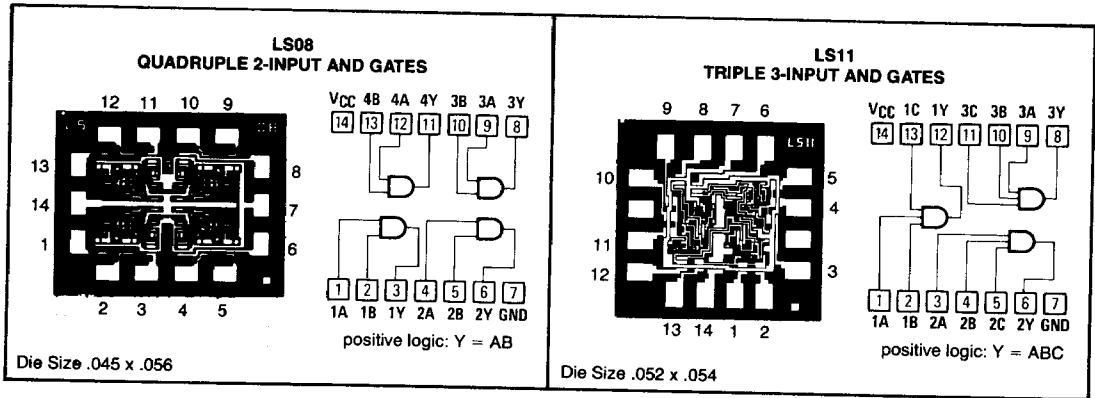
LS08
QUADRUPLE 2-INPUT AND GATES

12 11 10 9

13 8

14 7

1 6

2 3 4 5

$V_{CC}$ 4B 4A 4Y 3B 3A 3Y
14 13 12 11 10 9 8

1 2 3 4 5 6 7
1A 1B 1Y 2A 2B 2Y GND

positive logic: Y = AB

Die Size .045 x .056

LS11
TRIPLE 3-INPUT AND GATES

9 8 7 6

LS11

10 5

4

11

12 3

13 14 1 2

$V_{CC}$ 1C 1Y 3C 3B 3A 3Y
14 13 12 11 10 9 8

1 2 3 4 5 6 7
1A 1B 2A 2B 2C 2Y GND

positive logic: Y = ABC

Die Size .052 x .054